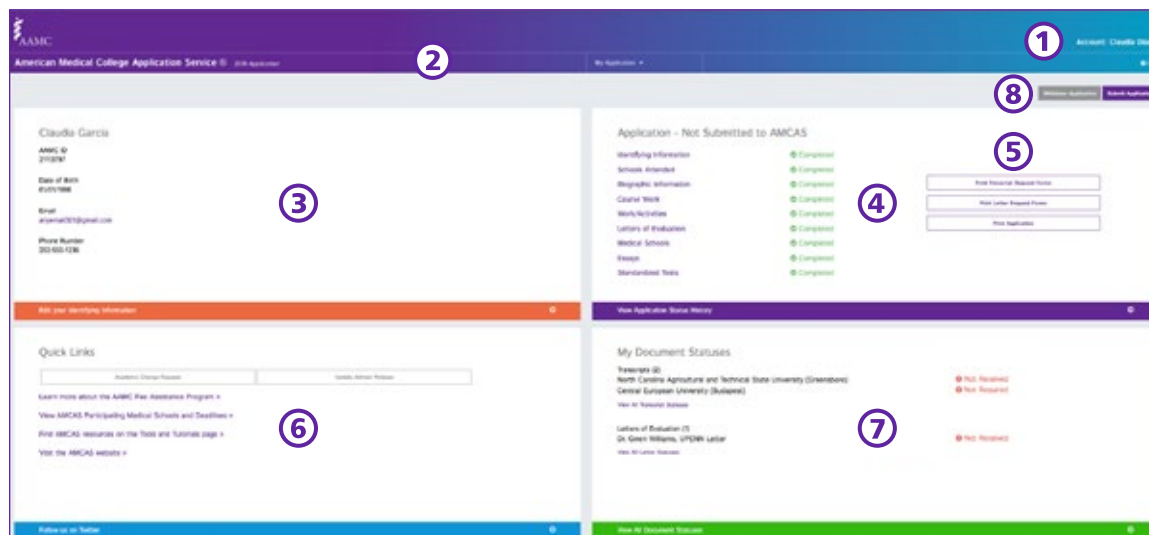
AAMC

1 Account: Claudia Gar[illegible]

American Medical College Application Service ® 2016 Application 2

My Application ▾

8 Withdraw Application Submit Applicat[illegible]

Claudia Garcia

AAMC ID
2113787

Date of Birth
01/01/1990

Email
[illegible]@gmail.com

Phone Number
202-555-1236

3

Edit your Identifying Information

Application - Not Submitted to AMCAS

Identifying Information Completed
Schools Attended Completed
Biographic Information Completed
Course Work Completed
Work/Activities Completed
Letters of Evaluation Completed
Medical Schools Completed
Essays Completed
Standardized Tests Completed

4

5

Print Transcript Request Forms
Print Letter Request Forms
Print Application

View Application Status History

Quick Links

Academic Change Request
Update Contact Release

Learn more about the AAMC Fee Assistance Program »
View AMCAS Participating Medical Schools and Deadlines »
Find AMCAS resources on the Tools and Tutorials page »
Visit the AMCAS website »

6

Follow us on Twitter

My Document Statuses

Transcripts (2)
North Carolina Agricultural and Technical State University (Greensboro) Not Received
Central European University (Budapest) Not Required
View All Transcript Statuses

Letters of Evaluation (1)
Dr. Green Williams, UPENN Letter Not Received
View All Letter Statuses

7

View All Document Statuses